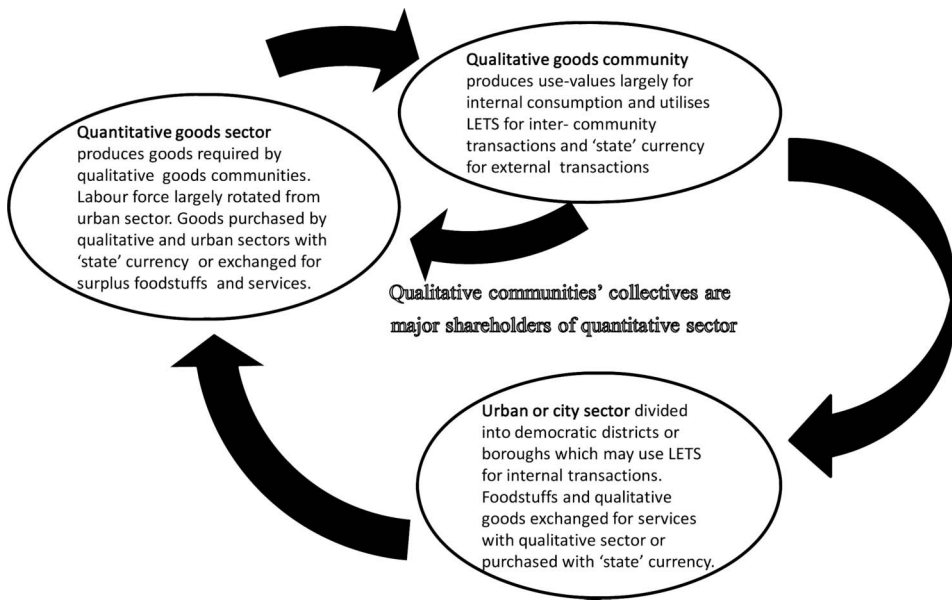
**Qualitative goods community** produces use-values largely for internal consumption and utilises LETS for inter- community transactions and 'state' currency for external transactions

**Quantitative goods sector** produces goods required by qualitative goods communities. Labour force largely rotated from urban sector. Goods purchased by qualitative and urban sectors with 'state' currency or exchanged for surplus foodstuffs and services.

Qualitative communities' collectives are major shareholders of quantitative sector

**Urban or city sector** divided into democratic districts or boroughs which may use LETS for internal transactions. Foodstuffs and qualitative goods exchanged for services with qualitative sector or purchased with 'state' currency.